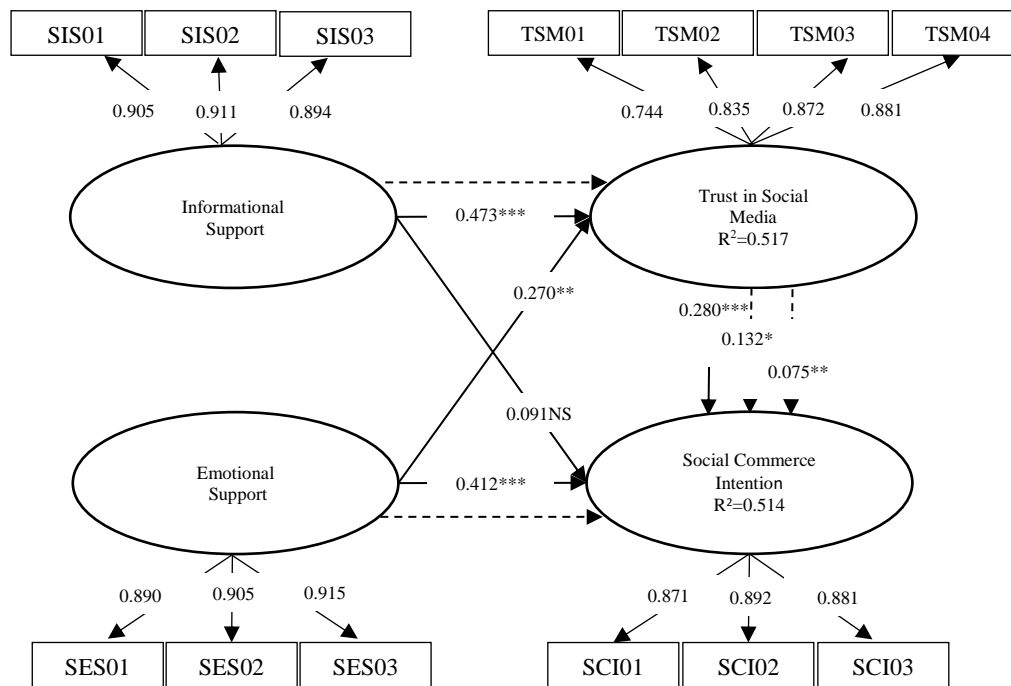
SIS01
SIS02
SIS03

TSM01
TSM02
TSM03
TSM04

0.905
0.911
0.894

0.744
0.835
0.872
0.881

Informational Support

0.473***

Trust in Social Media
$R^2$=0.517

0.270**

0.280***
0.132*
0.075**

0.091NS

Emotional Support

0.412***

Social Commerce Intention
$R^2$=0.514

0.890
0.905
0.915

0.871
0.892
0.881

SES01
SES02
SES03

SCI01
SCI02
SCI03